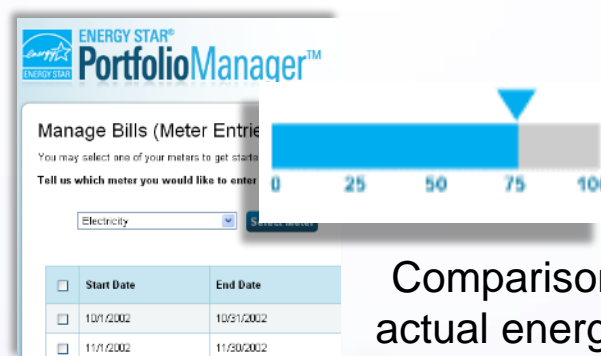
energy ENERGY STAR ENERGY STAR® PortfolioManager™

Manage Bills (Meter Entrie

You may select one of your meters to get starte

Tell us which meter you would like to enter

Electricity

Select Meter

0 25 50 75 10

| | Start Date | End Date |
|---|---|---|
| | 10/1/2002 | 10/31/2002 |
| | 11/1/2002 | 11/30/2002 |

Compariso
actual energ